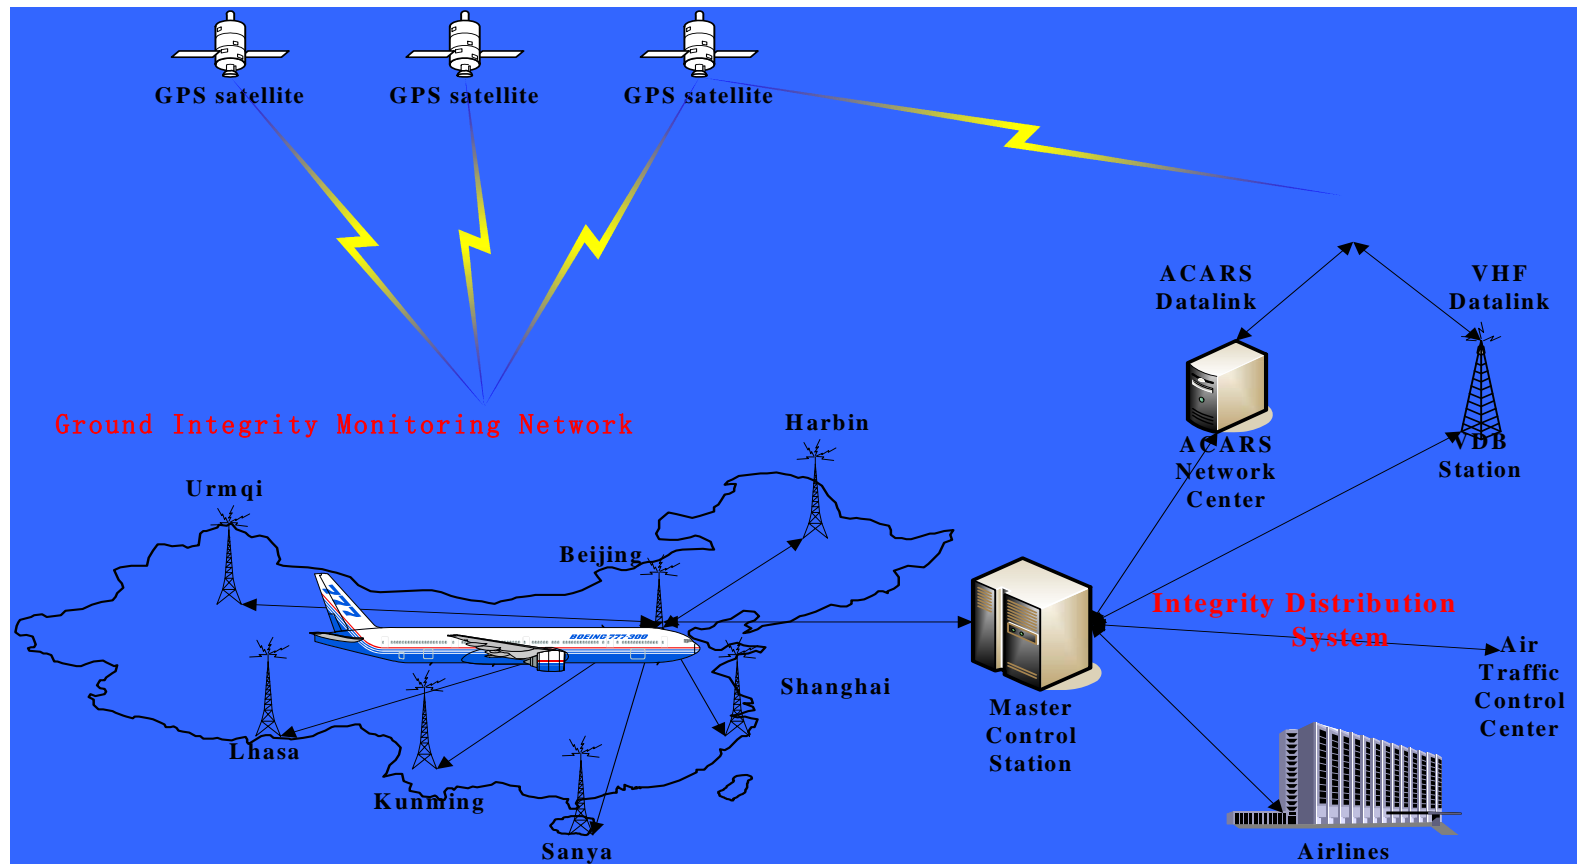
GPS satellite
GPS satellite
GPS satellite

ACARS Datalink
VHF Datalink

Ground Integrity Monitoring Network

Harbin
ACARS Network Center
VDB Station

Urmqi
Beijing
BOEING 777-300
Integrity Distribution System
Air Traffic Control Center
Shanghai
Master Control Station
Lhasa
Kunming
Sanya
Airlines